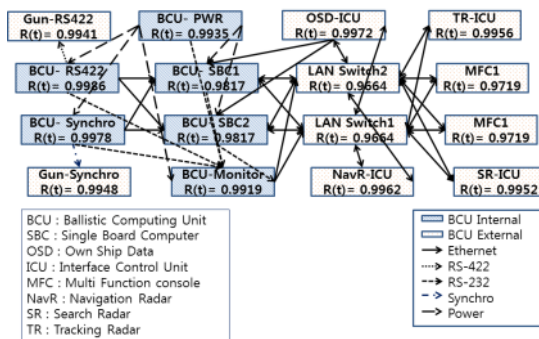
Gun-RS422
R(t)= 0.9941

BCU- PWR
R(t)= 0.9935

OSD-ICU
R(t)= 0.9972

TR-ICU
R(t)= 0.9956

BCU- RS422
R(t)= 0.9986

BCU- SBC1
R(t)= 0.9817

LAN Switch2
R(t)= 0.9664

MFC1
R(t)= 0.9719

BCU- Synchro
R(t)= 0.9978

BCU- SBC2
R(t)= 0.9817

LAN Switch1
R(t)= 0.9664

MFC1
R(t)= 0.9719

Gun-Synchro
R(t)= 0.9948

BCU-Monitor
R(t)= 0.9919

NavR-ICU
R(t)= 0.9962

SR-ICU
R(t)= 0.9952

BCU : Ballistic Computing Unit
SBC : Single Board Computer
OSD : Own Ship Data
ICU : Interface Control Unit
MFC : Multi Function console
NavR : Navigation Radar
SR : Search Radar
TR : Tracking Radar

BCU Internal
BCU External
Ethernet
RS-422
RS-232
Synchro
Power